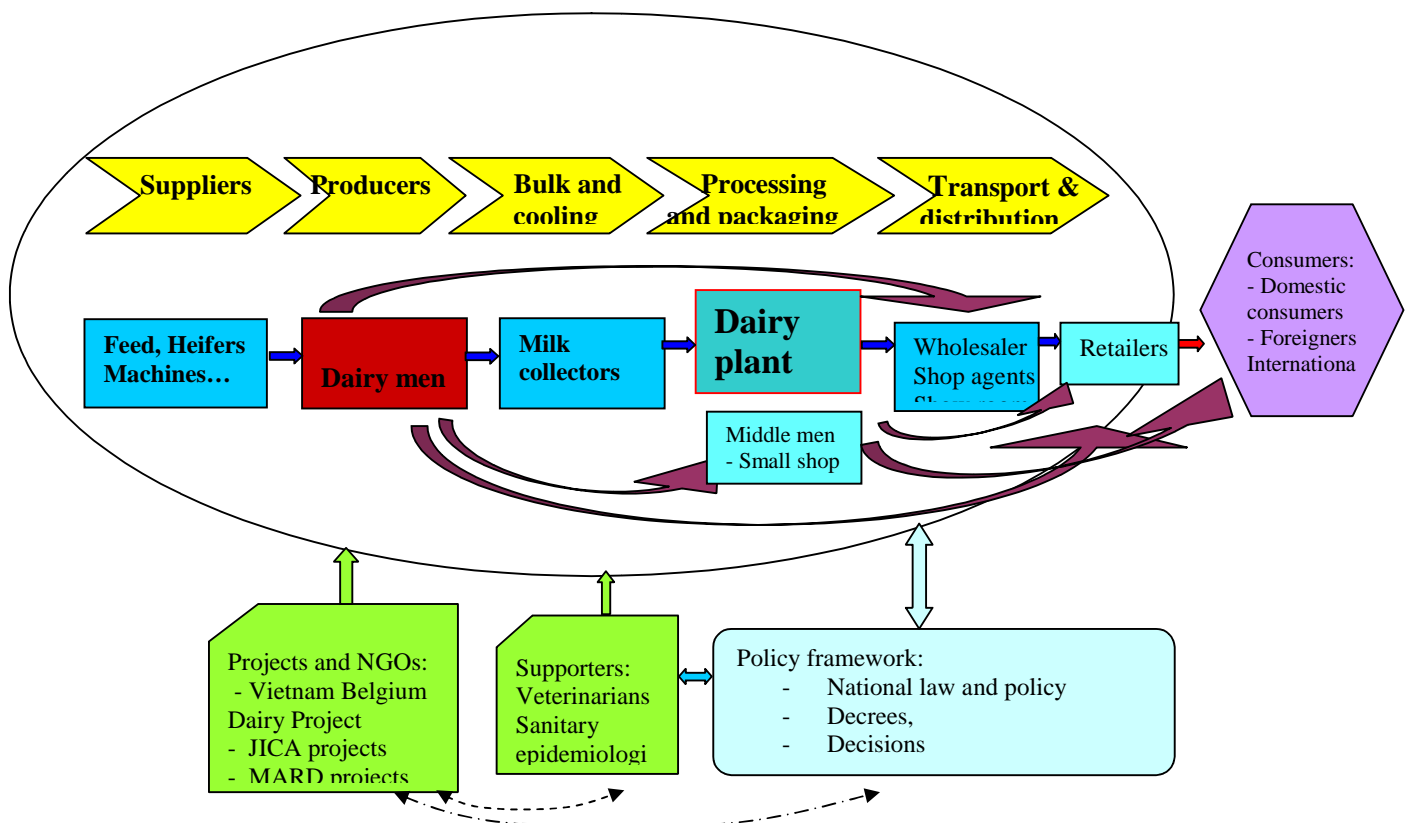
Suppliers

Producers

Bulk and cooling

Processing and packaging

Transport & distribution

Consumers:
- Domestic consumers
- Foreigners
Internationa

Feed, Heifers Machines…

Dairy men

Milk collectors

Dairy plant

Wholesaler
Shop agents
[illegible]

Retailers

Middle men
- Small shop

Projects and NGOs:
- Vietnam Belgium Dairy Project
- JICA projects
- MARD projects

Supporters:
Veterinarians
Sanitary
epidemiologi

Policy framework:
- National law and policy
- Decrees,
- Decisions